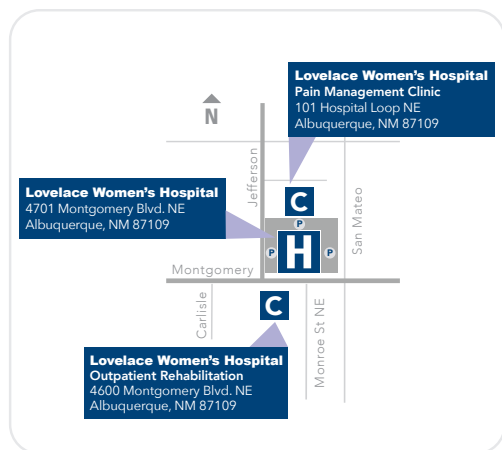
Lovelace Women's Hospital
Pain Management Clinic
101 Hospital Loop NE
Albuquerque, NM 87109

N

Jefferson

San Mateo

Lovelace Women's Hospital
4701 Montgomery Blvd. NE
Albuquerque, NM 87109

C

P

P

H

P

Montgomery

Carlisle

C

Monroe St NE

Lovelace Women's Hospital
Outpatient Rehabilitation
4600 Montgomery Blvd. NE
Albuquerque, NM 87109